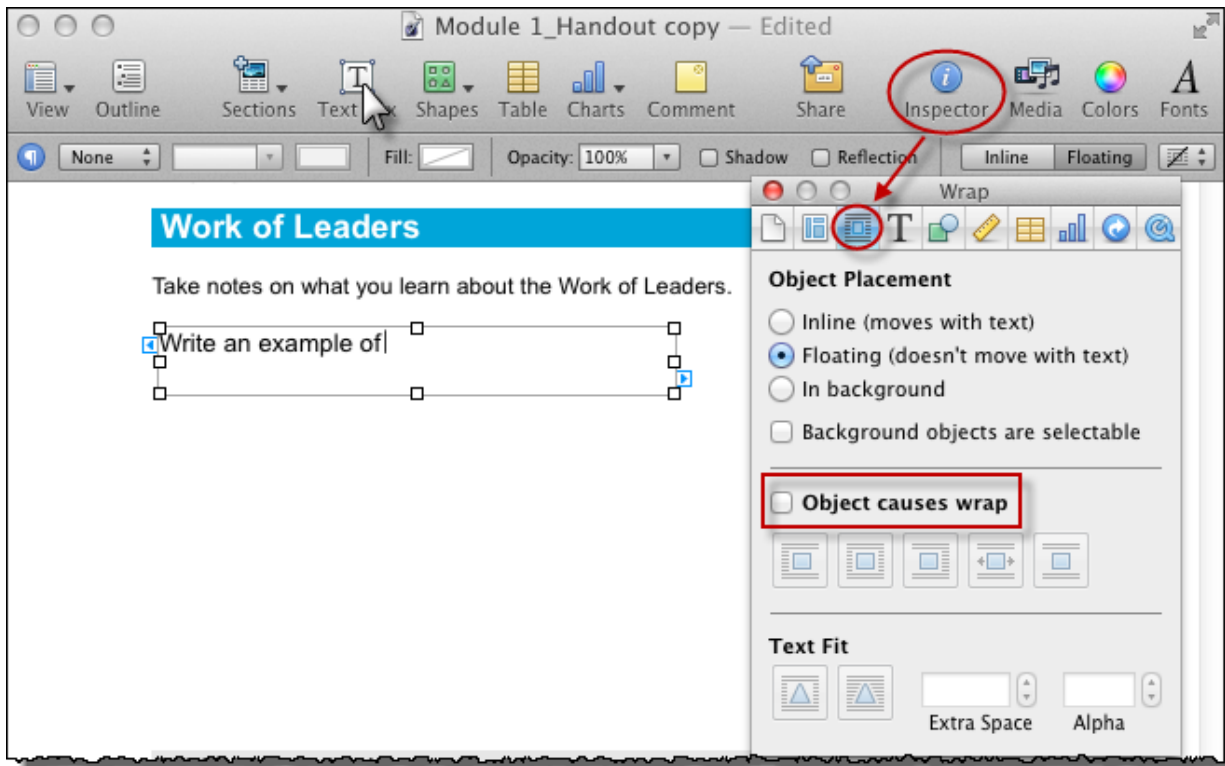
Module 1_Handout copy — Edited

View Outline Sections Text Box Shapes Table Charts Comment Share Inspector Media Colors Fonts

None Fill: Opacity: 100% Shadow Reflection Inline Floating

Work of Leaders

Take notes on what you learn about the Work of Leaders.

Write an example of

Wrap

Object Placement

Inline (moves with text)

Floating (doesn't move with text)

In background

Background objects are selectable

Object causes wrap

Text Fit

Extra Space Alpha